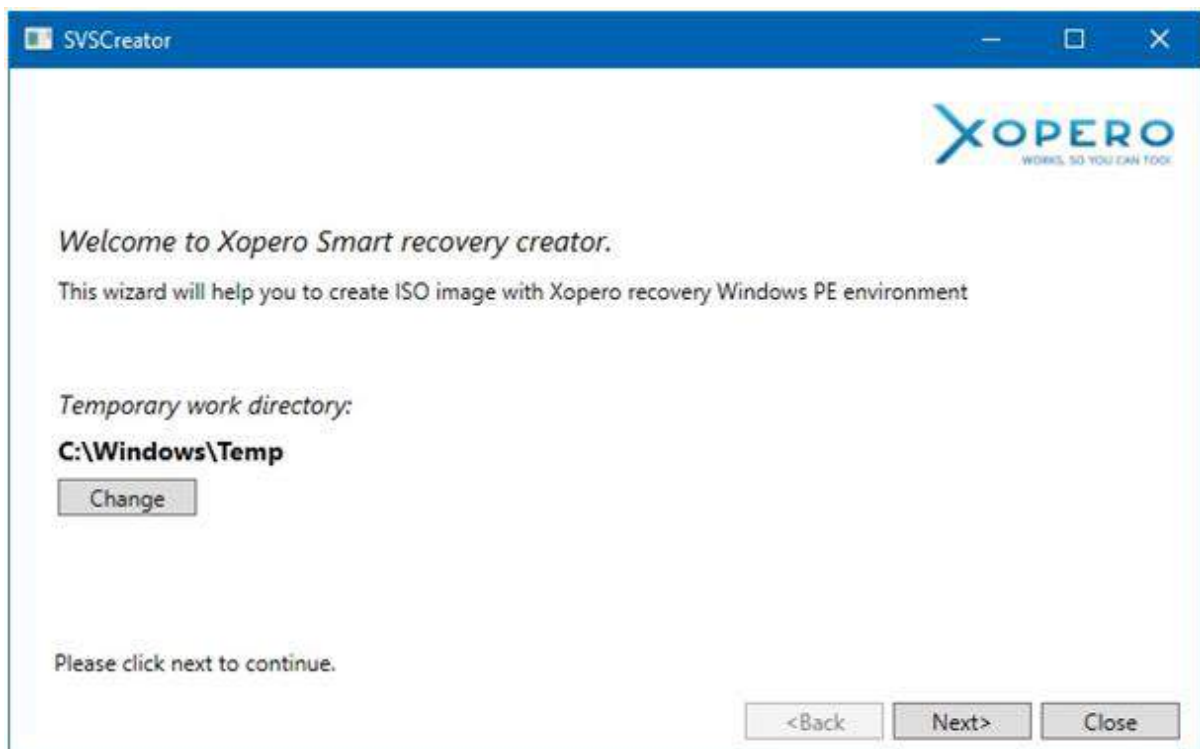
SVSCreator

XOPERO
WORKS, SO YOU CAN TOO!

Welcome to Xopero Smart recovery creator.

This wizard will help you to create ISO image with Xopero recovery Windows PE environment

Temporary work directory:

C:\Windows\Temp

Change

Please click next to continue.

<Back Next> Close